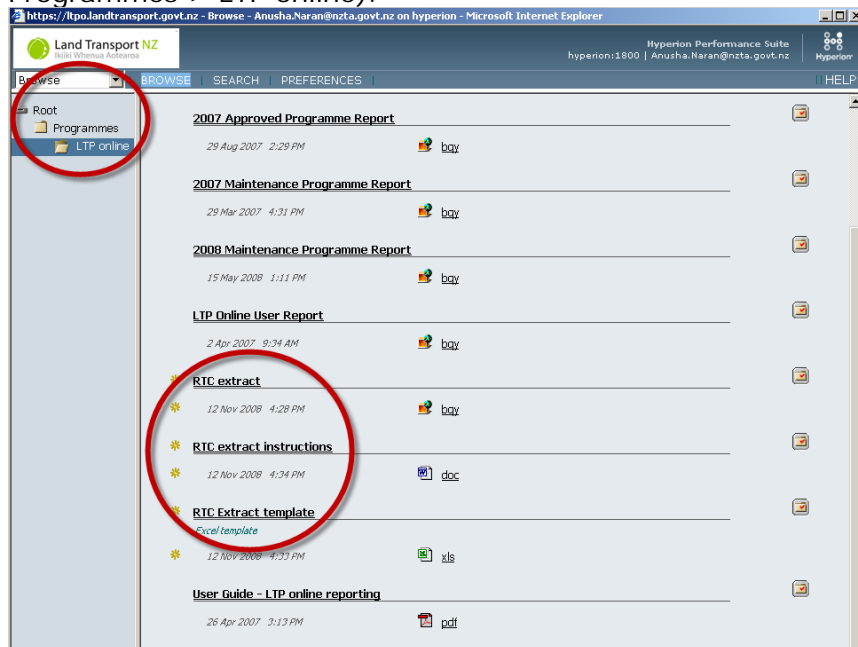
https://ltpo.landtransport.govt.nz - Browse - Anusha.Naran@nzta.govt.nz on hyperion - Microsoft Internet Explorer

Land Transport NZ
Ikiiki Whenua Aotearoa

Hyperion Performance Suite
hyperion:1800 | Anusha.Naran@nzta.govt.nz

Hyperion

Browse

BROWSE | SEARCH | PREFERENCES |

HELP

Root
Programmes
LTP online

2007 Approved Programme Report
29 Aug 2007 2:29 PM
bqy

2007 Maintenance Programme Report
29 Mar 2007 4:31 PM
bqy

2008 Maintenance Programme Report
15 May 2008 1:11 PM
bqy

LTP Online User Report
2 Apr 2007 9:34 AM
bqy

RTC extract
12 Nov 2008 4:28 PM
bqy

RTC extract instructions
12 Nov 2008 4:34 PM
doc

RTC Extract template
Excel template
12 Nov 2008 4:33 PM
xls

User Guide - LTP online reporting
26 Apr 2007 3:13 PM
pdf